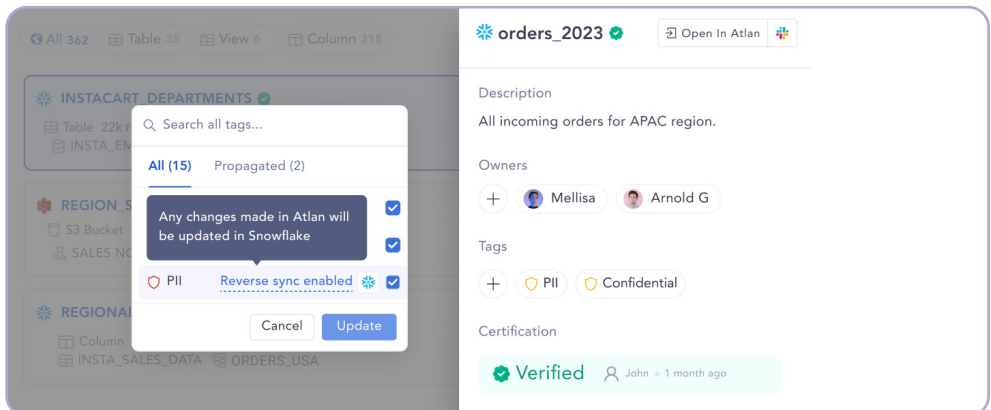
All 362 Table 35 View 6 Column 318

INSTACART_DEPARTMENTS

Table 22k r

INSTA_EM

REGION_S

S3 Bucket

SALES NO

REGIONAL

Column

INSTA_SALES_DATA ORDERS_USA

Search all tags...

All (15) Propagated (2)

Any changes made in Atlan will be updated in Snowflake

PII Reverse sync enabled

Cancel Update

orders_2023

Open In Atlan

Description

All incoming orders for APAC region.

Owners

Mellisa Arnold G

Tags

PII Confidential

Certification

Verified John • 1 month ago